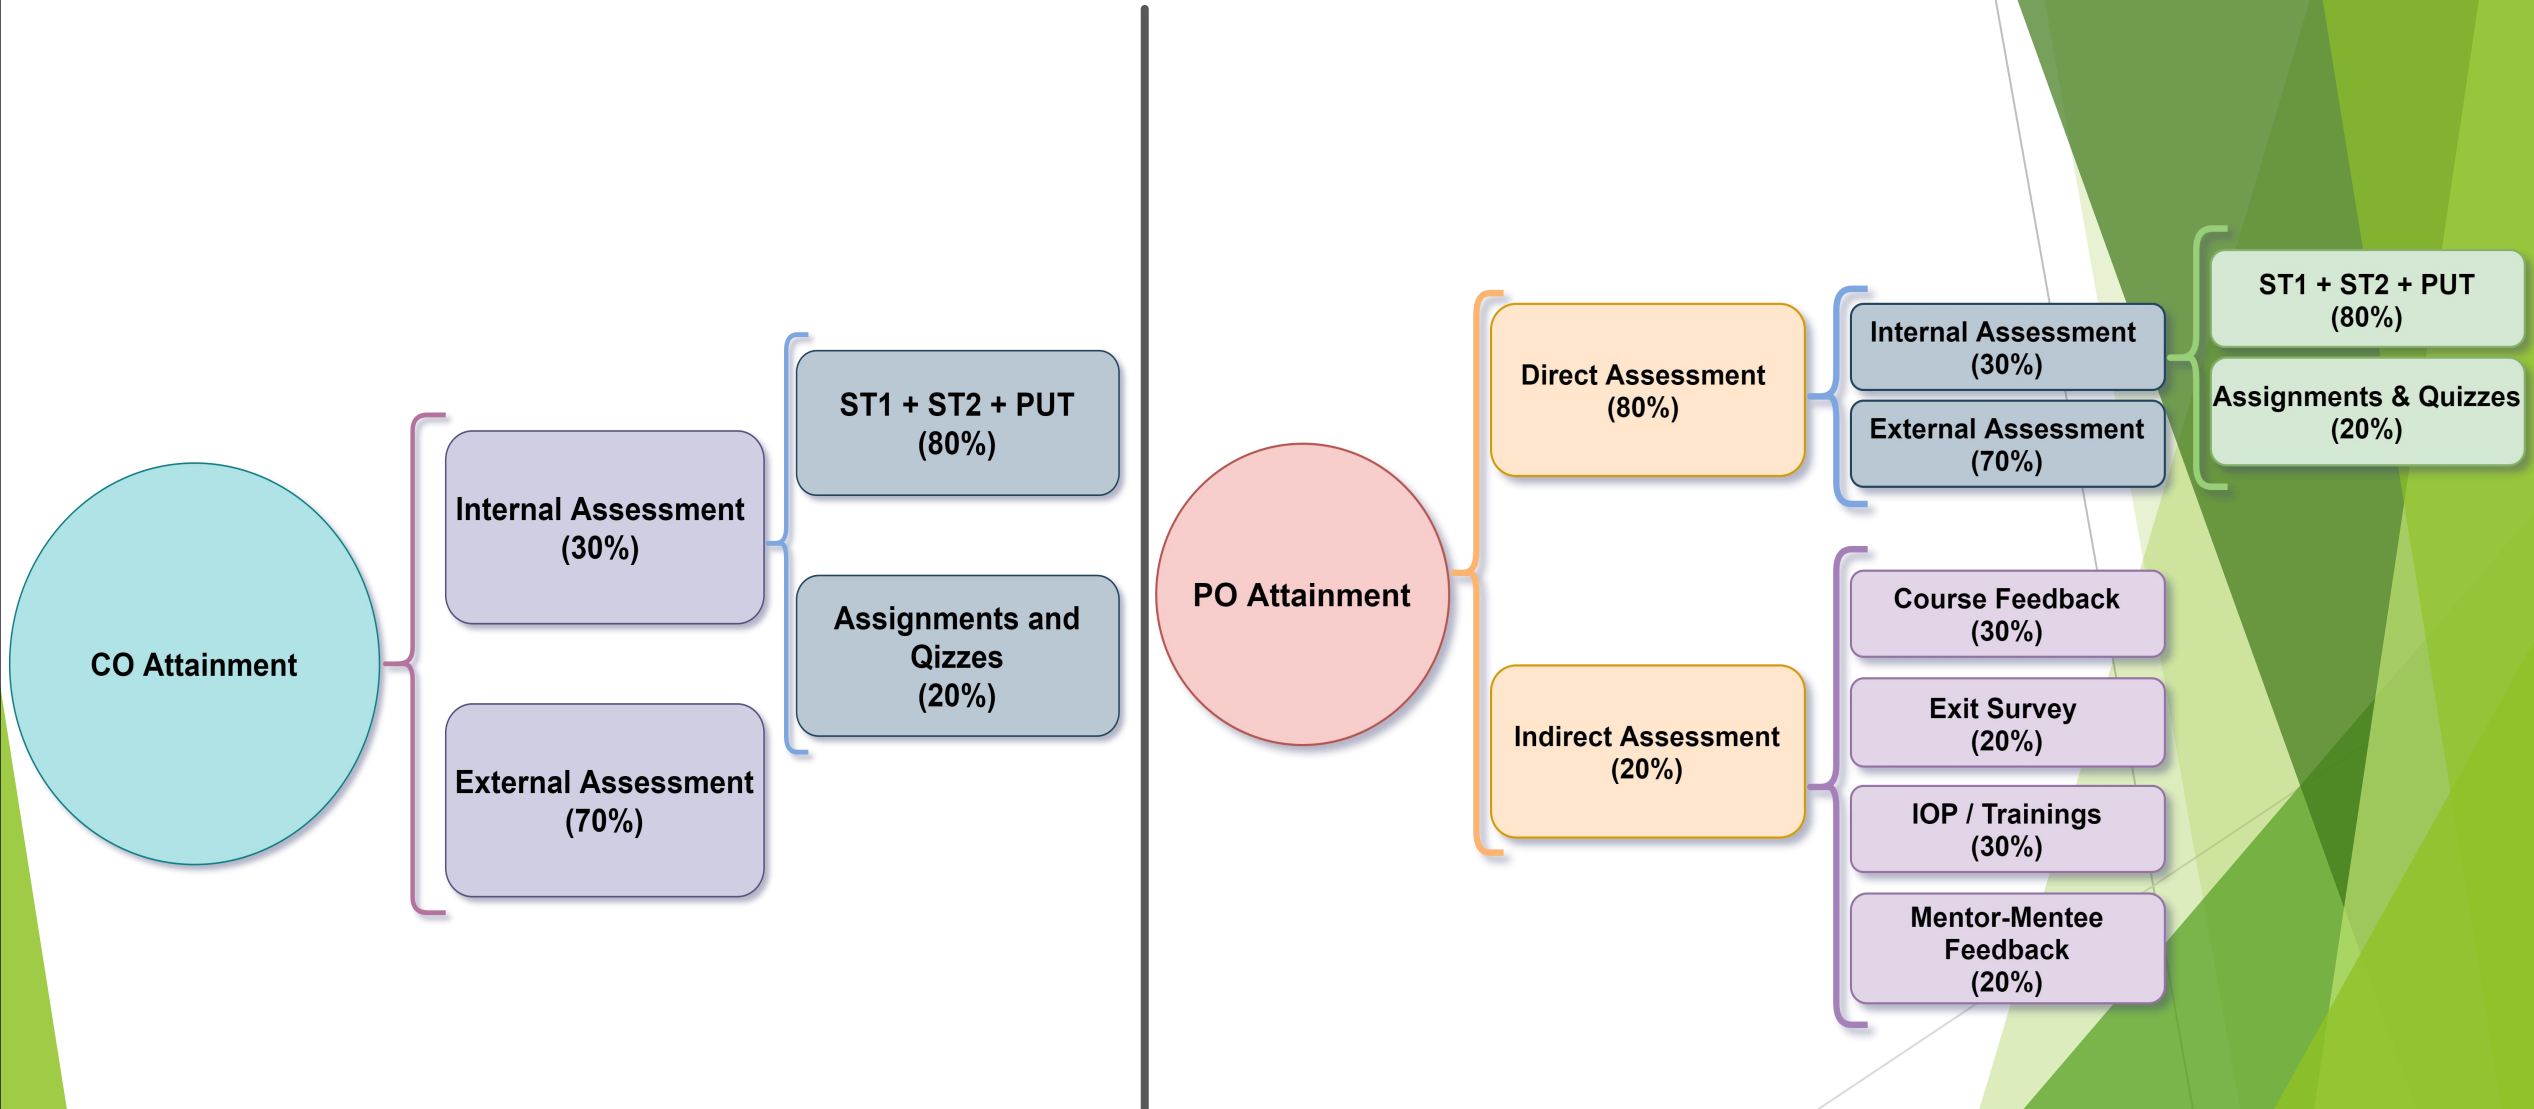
CO Attainment

Internal Assessment (30%)

External Assessment (70%)

ST1 + ST2 + PUT (80%)

Assignments and Qizzes (20%)

PO Attainment

Direct Assessment (80%)

Indirect Assessment (20%)

Internal Assessment (30%)

External Assessment (70%)

ST1 + ST2 + PUT (80%)

Assignments & Quizzes (20%)

Course Feedback (30%)

Exit Survey (20%)

IOP / Trainings (30%)

Mentor-Mentee Feedback (20%)